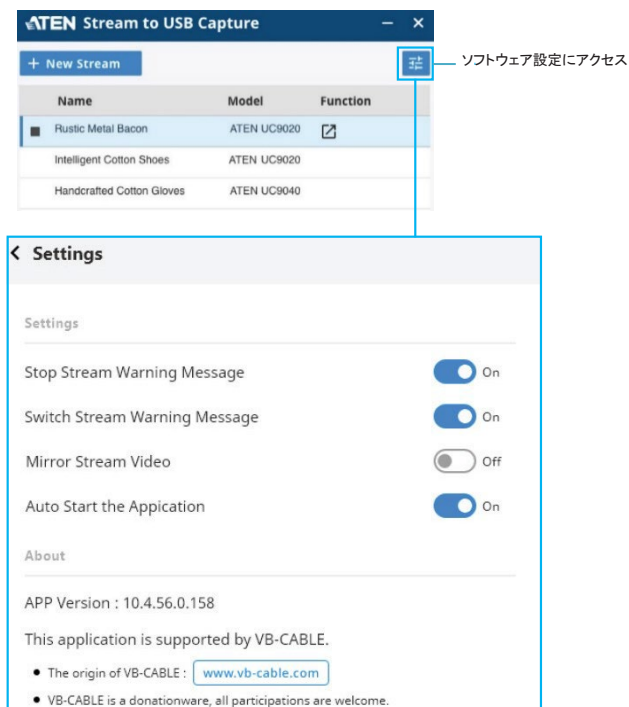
ATEN Stream to USB Capture

+ New Stream

ソフトウェア設定にアクセス

| Name | Model | Function |
|---|---|---|
| Rustic Metal Bacon | ATEN UC9020 | |
| Intelligent Cotton Shoes | ATEN UC9020 | |
| Handcrafted Cotton Gloves | ATEN UC9040 | |

< Settings

Settings

Stop Stream Warning Message On

Switch Stream Warning Message On

Mirror Stream Video Off

Auto Start the Appication On

About

APP Version : 10.4.56.0.158

This application is supported by VB-CABLE.

• The origin of VB-CABLE : www.vb-cable.com

• VB-CABLE is a donationware, all participations are welcome.